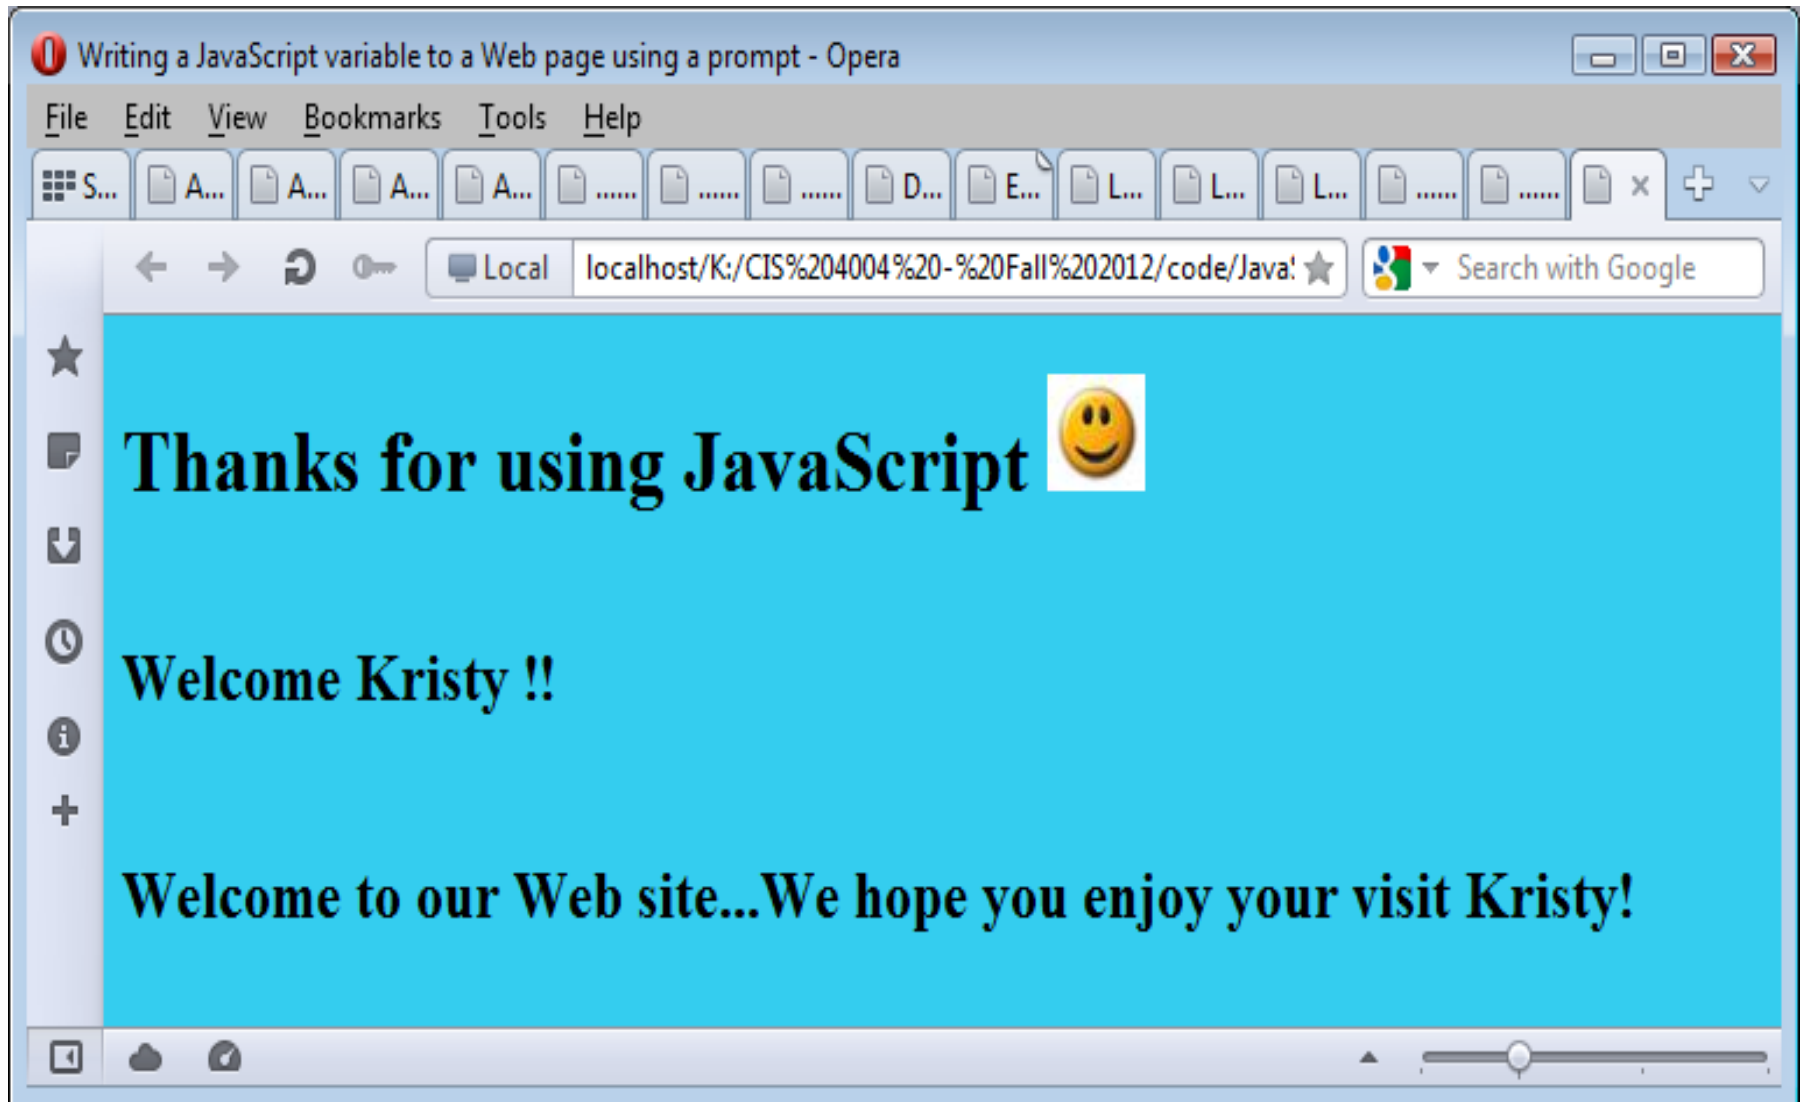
Writing a JavaScript variable to a Web page using a prompt - Opera

File Edit View Bookmarks Tools Help

S... A... A... A... A... ...... ...... ...... D... E... L... L... L... ...... ......

Local localhost/K:/CIS%204004%20-%20Fall%202012/code/Java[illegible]

Search with Google

Thanks for using JavaScript

Welcome Kristy !!

Welcome to our Web site...We hope you enjoy your visit Kristy!